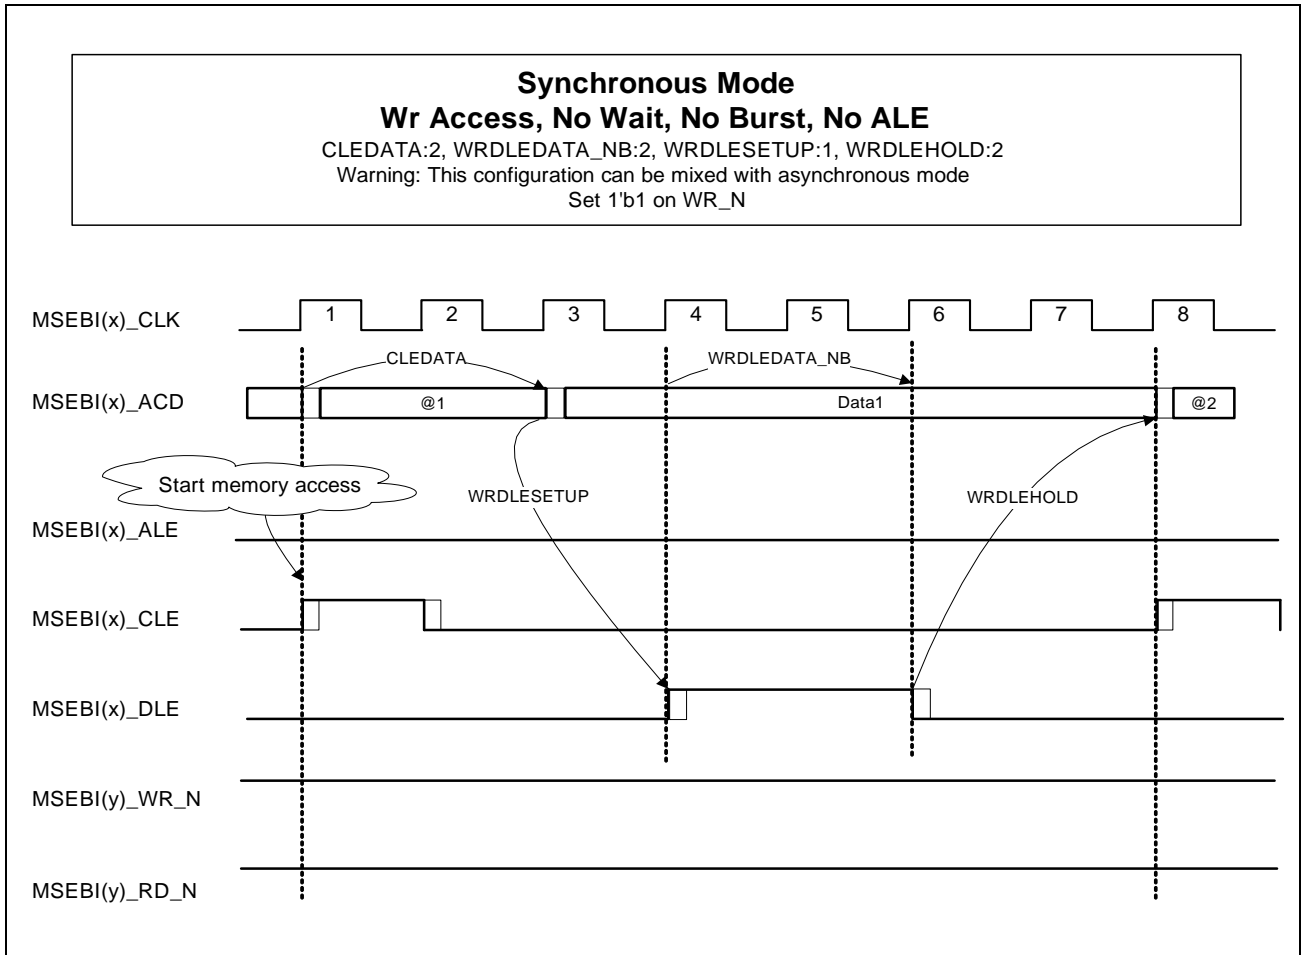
Synchronous Mode
Wr Access, No Wait, No Burst, No ALE
CLEDATA:2, WRDLEDATA_NB:2, WRDLESETUP:1, WRDLEHOLD:2
Warning: This configuration can be mixed with asynchronous mode
Set 1'b1 on WR_N

MSEBI(x)_CLK
1 2 3 4 5 6 7 8
CLEDATA
WRDLEDATA_NB
MSEBI(x)_ACD
@1
Data1
@2
Start memory access
WRDLESETUP
WRDLEHOLD
MSEBI(x)_ALE
MSEBI(x)_CLE
MSEBI(x)_DLE
MSEBI(y)_WR_N
MSEBI(y)_RD_N